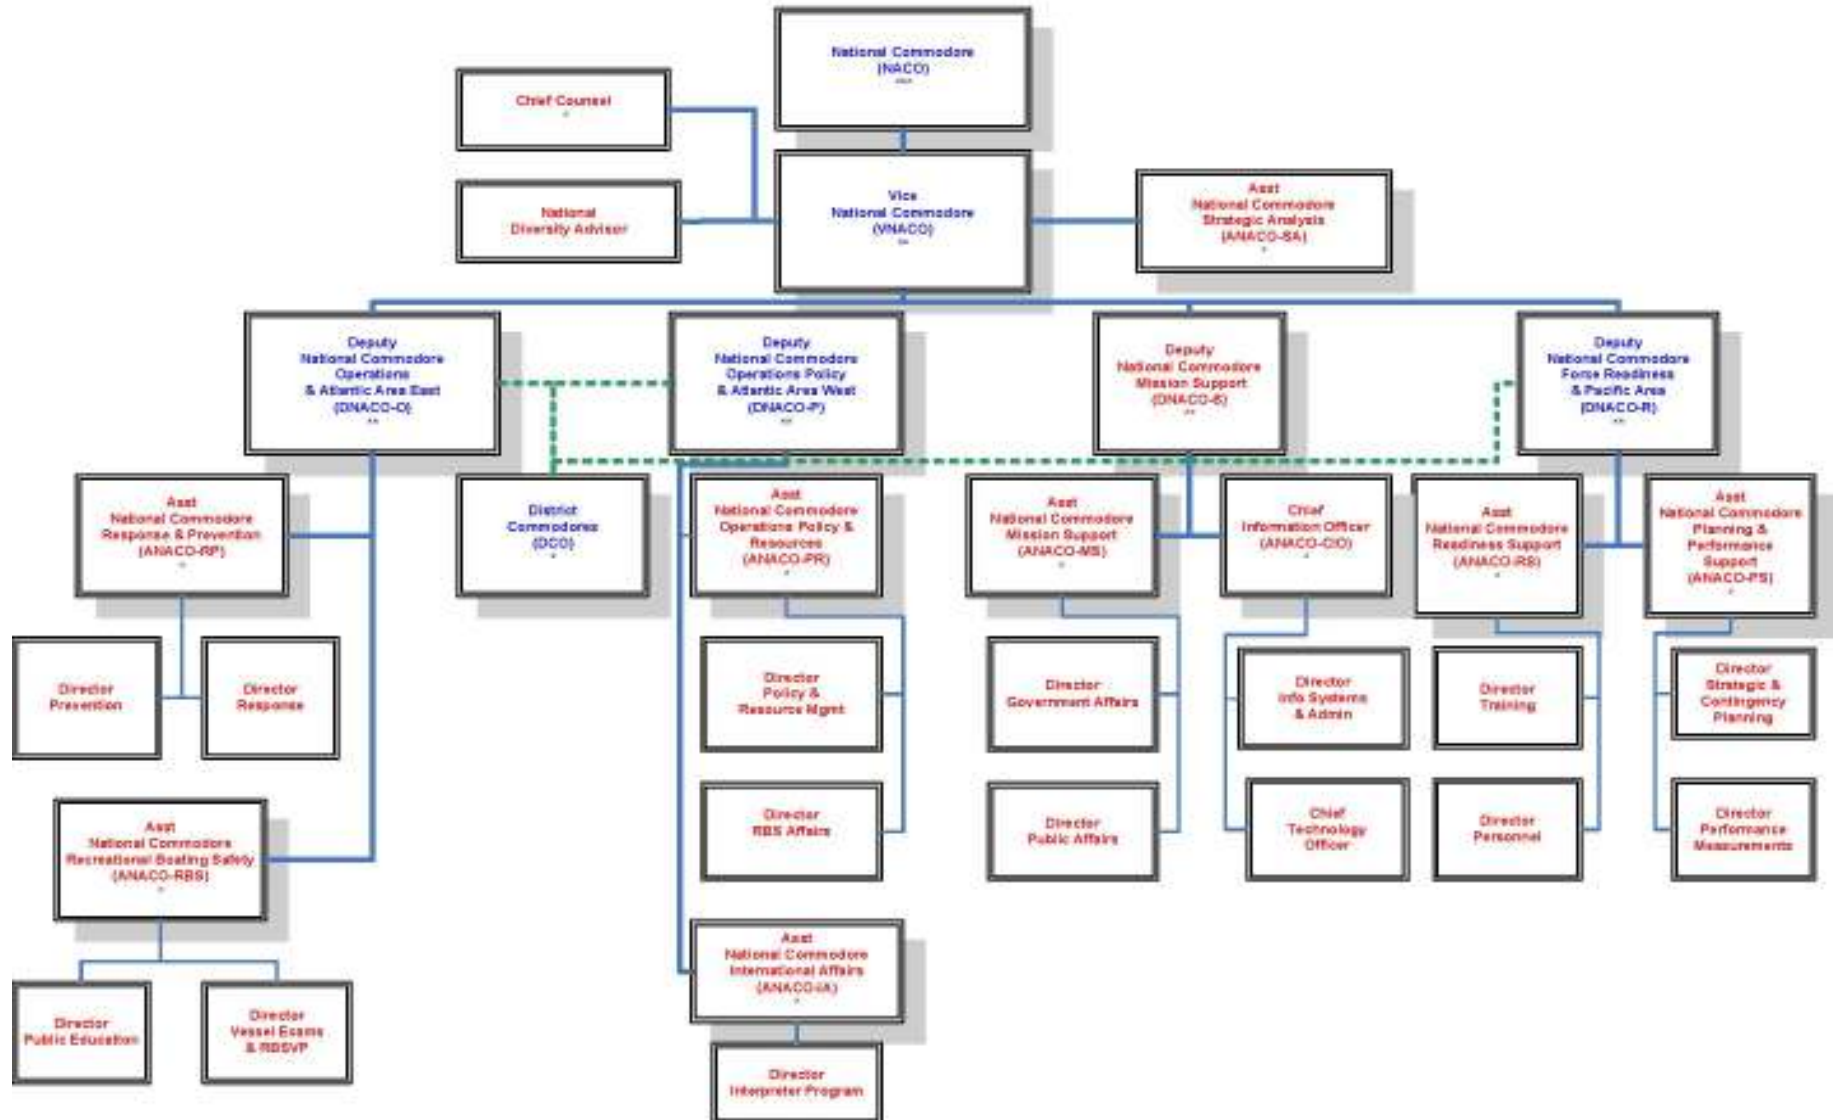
National Commodore
(NACO)
***

Chief Counsel
*

National
Diversity Advisor

Vice
National Commodore
(VNACO)
**

Asst
National Commodore
Strategic Analysis
(ANACO-SA)
*

Deputy
National Commodore
Operations
& Atlantic Area East
(DNACO-O)
**

Deputy
National Commodore
Operations Policy
& Atlantic Area West
(DNACO-P)
**

Deputy
National Commodore
Mission Support
(DNACO-S)
**

Deputy
National Commodore
Force Readiness
& Pacific Area
(DNACO-R)
**

Asst
National Commodore
Response & Prevention
(ANACO-RP)
*

District
Commodores
(DCO)
*

Asst
National Commodore
Operations Policy &
Resources
(ANACO-PR)
*

Asst
National Commodore
Mission Support
(ANACO-MS)
*

Chief
Information Officer
(ANACO-CIO)
*

Asst
National Commodore
Readiness Support
(ANACO-RS)
*

Asst
National Commodore
Planning &
Performance
Support
(ANACO-PS)
*

Director
Prevention

Director
Response

Director
Policy &
Resource Mgmt

Director
Government Affairs

Director
Info Systems
& Admin

Director
Training

Director
Strategic &
Contingency
Planning

Director
RBS Affairs

Director
Public Affairs

Chief
Technology
Officer

Director
Personnel

Director
Performance
Measurements

Asst
National Commodore
Recreational Boating Safety
(ANACO-RBS)
*

Director
Public Education

Director
Vessel Exams
& RBSVP

Asst
National Commodore
International Affairs
(ANACO-IA)
*

Director
Interpreter Program